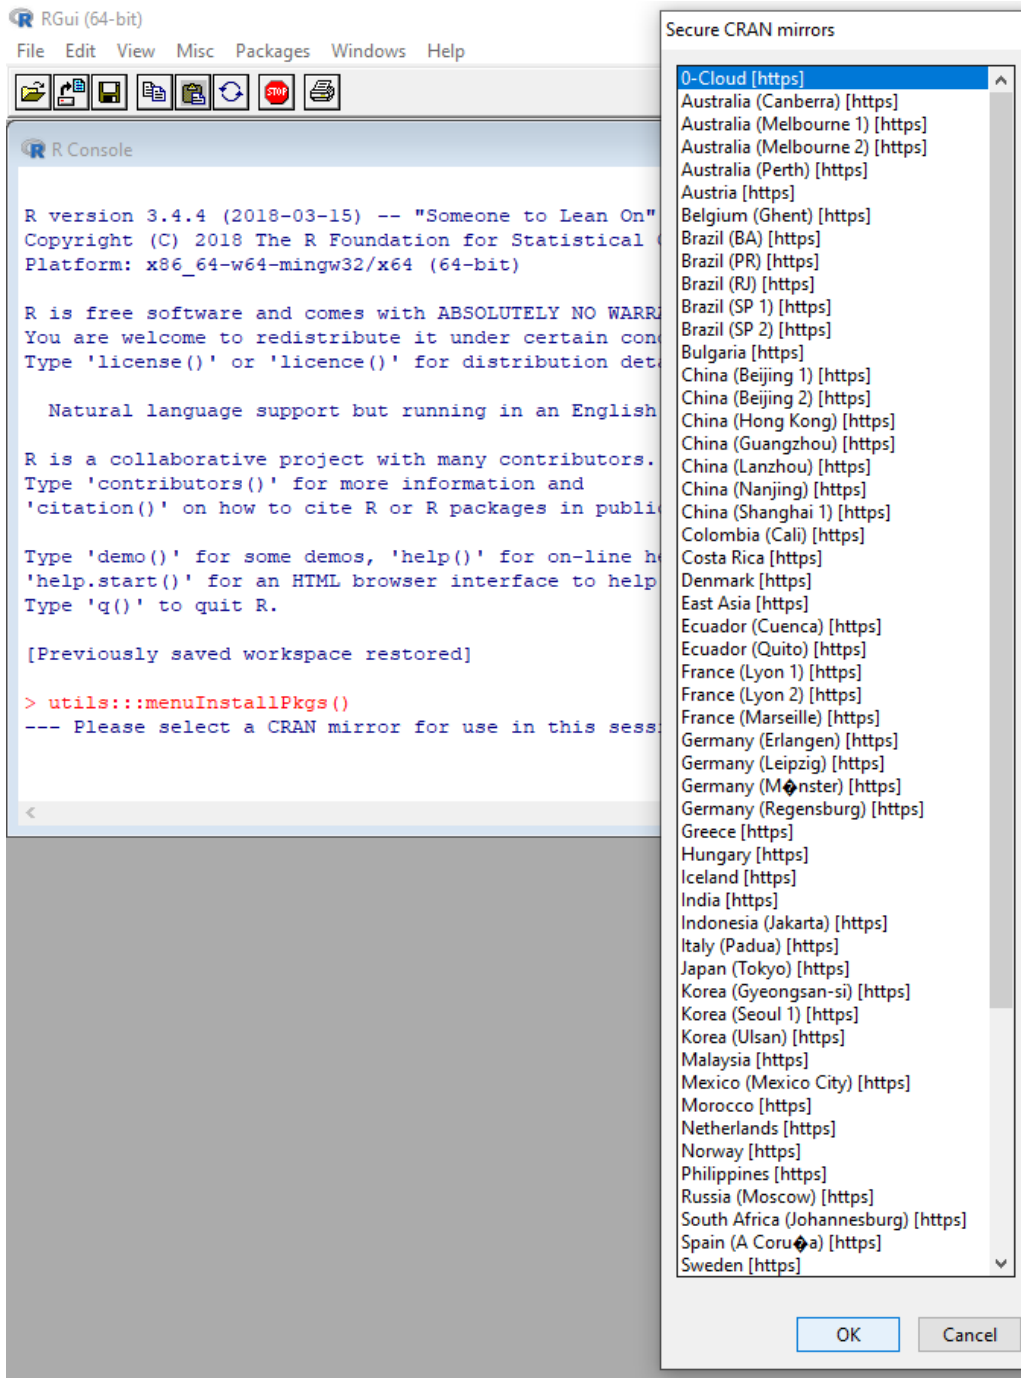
RGui (64-bit)
File Edit View Misc Packages Windows Help

R Console

R version 3.4.4 (2018-03-15) -- "Someone to Lean On"
Copyright (C) 2018 The R Foundation for Statistical (
Platform: x86_64-w64-mingw32/x64 (64-bit)

R is free software and comes with ABSOLUTELY NO WARR
You are welcome to redistribute it under certain con
Type 'license()' or 'licence()' for distribution det

Natural language support but running in an English

R is a collaborative project with many contributors.
Type 'contributors()' for more information and
'citation()' on how to cite R or R packages in publi

Type 'demo()' for some demos, 'help()' for on-line he
'help.start()' for an HTML browser interface to help
Type 'q()' to quit R.

[Previously saved workspace restored]

> utils:::menuInstallPkgs()
--- Please select a CRAN mirror for use in this sess

Secure CRAN mirrors

0-Cloud [https]
Australia (Canberra) [https]
Australia (Melbourne 1) [https]
Australia (Melbourne 2) [https]
Australia (Perth) [https]
Austria [https]
Belgium (Ghent) [https]
Brazil (BA) [https]
Brazil (PR) [https]
Brazil (RJ) [https]
Brazil (SP 1) [https]
Brazil (SP 2) [https]
Bulgaria [https]
China (Beijing 1) [https]
China (Beijing 2) [https]
China (Hong Kong) [https]
China (Guangzhou) [https]
China (Lanzhou) [https]
China (Nanjing) [https]
China (Shanghai 1) [https]
Colombia (Cali) [https]
Costa Rica [https]
Denmark [https]
East Asia [https]
Ecuador (Cuenca) [https]
Ecuador (Quito) [https]
France (Lyon 1) [https]
France (Lyon 2) [https]
France (Marseille) [https]
Germany (Erlangen) [https]
Germany (Leipzig) [https]
Germany (M�nster) [https]
Germany (Regensburg) [https]
Greece [https]
Hungary [https]
Iceland [https]
India [https]
Indonesia (Jakarta) [https]
Italy (Padua) [https]
Japan (Tokyo) [https]
Korea (Gyeongsan-si) [https]
Korea (Seoul 1) [https]
Korea (Ulsan) [https]
Malaysia [https]
Mexico (Mexico City) [https]
Morocco [https]
Netherlands [https]
Norway [https]
Philippines [https]
Russia (Moscow) [https]
South Africa (Johannesburg) [https]
Spain (A Coru�a) [https]
Sweden [https]

OK Cancel